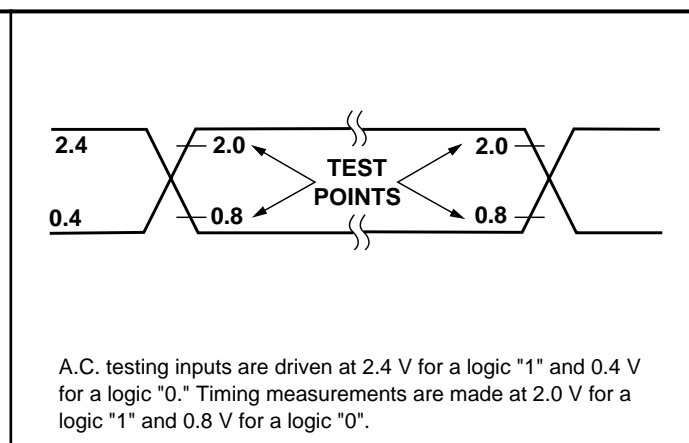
2.4

0.4

2.0

0.8

TEST POINTS

2.0

0.8

A.C. testing inputs are driven at 2.4 V for a logic "1" and 0.4 V for a logic "0." Timing measurements are made at 2.0 V for a logic "1" and 0.8 V for a logic "0".